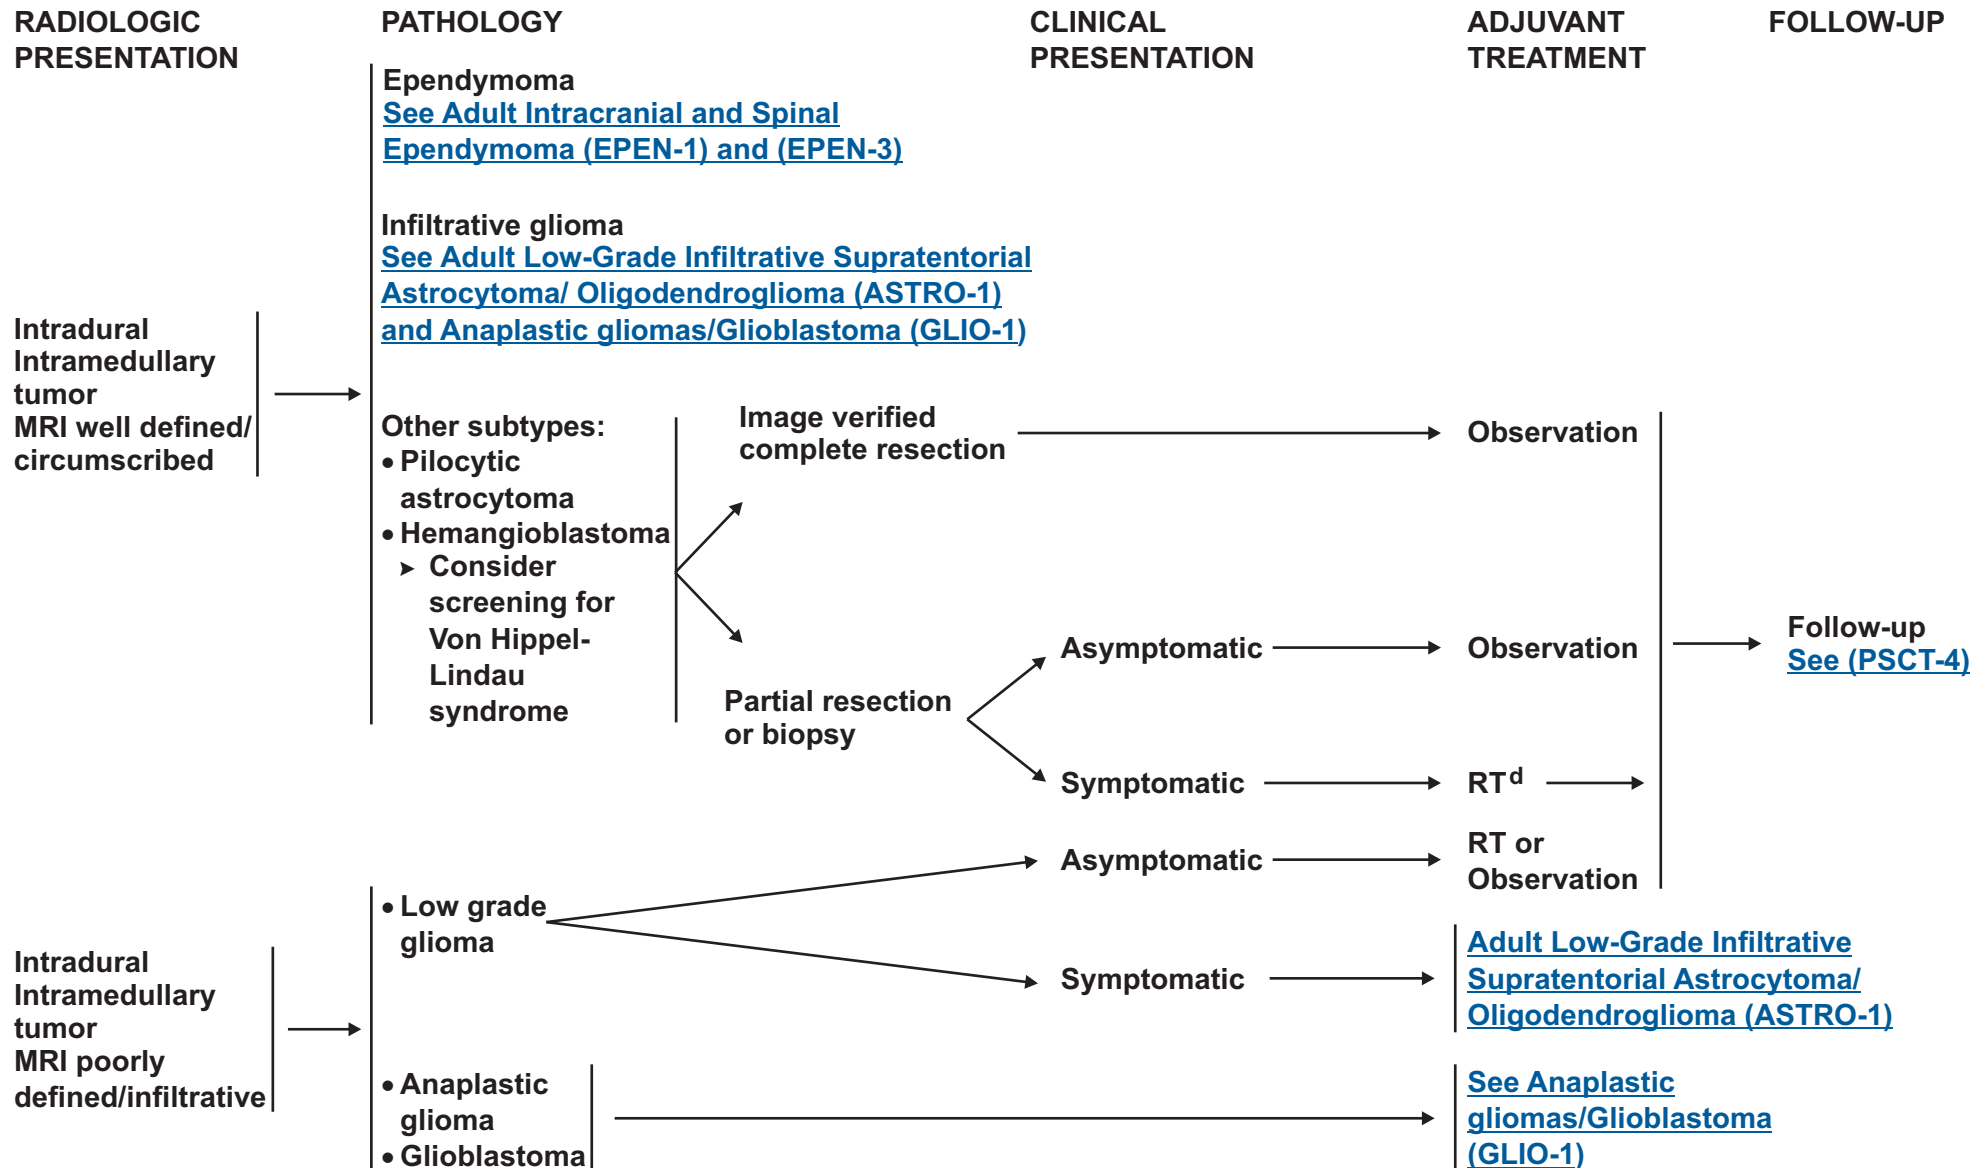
RADIOLOGIC PRESENTATION

PATHOLOGY

CLINICAL PRESENTATION

ADJUVANT TREATMENT

FOLLOW-UP

Ependymoma
See Adult Intracranial and Spinal Ependymoma (EPEN-1) and (EPEN-3)

Infiltrative glioma
See Adult Low-Grade Infiltrative Supratentorial Astrocytoma/ Oligodendroglioma (ASTRO-1) and Anaplastic gliomas/Glioblastoma (GLIO-1)

Intradural Intramedullary tumor
MRI well defined/ circumscribed

Other subtypes:
• Pilocytic astrocytoma
• Hemangioblastoma
➤ Consider screening for Von Hippel-Lindau syndrome

Image verified complete resection

Observation

Partial resection or biopsy

Asymptomatic

Observation

Symptomatic

RT$^d$

Follow-up
See (PSCT-4)

Asymptomatic

RT or Observation

Intradural Intramedullary tumor
MRI poorly defined/infiltrative

• Low grade glioma

Symptomatic

Adult Low-Grade Infiltrative Supratentorial Astrocytoma/ Oligodendroglioma (ASTRO-1)

• Anaplastic glioma
• Glioblastoma

See Anaplastic gliomas/Glioblastoma (GLIO-1)